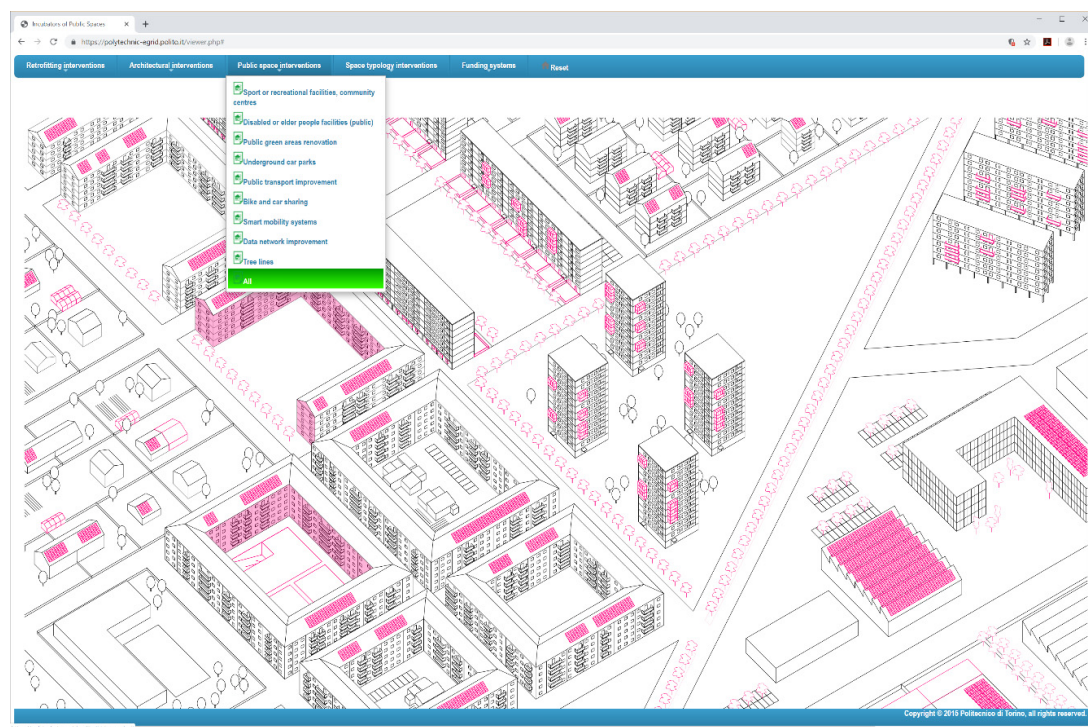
Incubators of Public Spaces

https://polytechnic-egrid.polito.it/viewer.php#

Retrofitting interventions
Architectural interventions
Public space interventions
Space typology interventions
Funding systems
Reset

Sport or recreational facilities, community centres
Disabled or older people facilities (public)
Public green areas renovation
Underground car parks
Public transport improvement
Bike and car sharing
Smart mobility systems
Data network improvement
Tree lines
All

Copyright © 2015 Politecnico di Torino, all rights reserved.